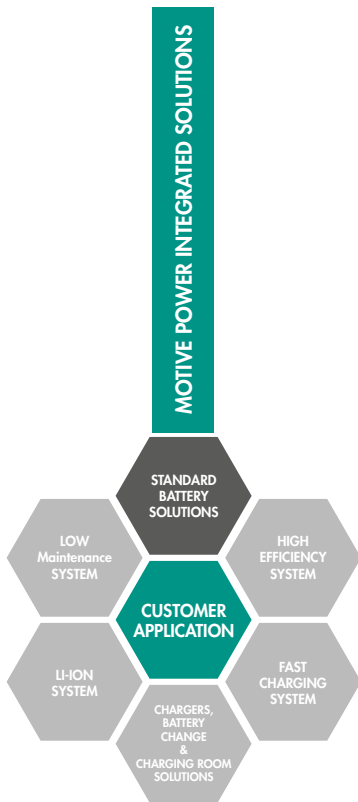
MOTIVE POWER INTEGRATED SOLUTIONS

STANDARD BATTERY SOLUTIONS

LOW Maintenance SYSTEM

HIGH EFFICIENCY SYSTEM

CUSTOMER APPLICATION

LI-ION SYSTEM

FAST CHARGING SYSTEM

CHARGERS, BATTERY CHANGE & CHARGING ROOM SOLUTIONS